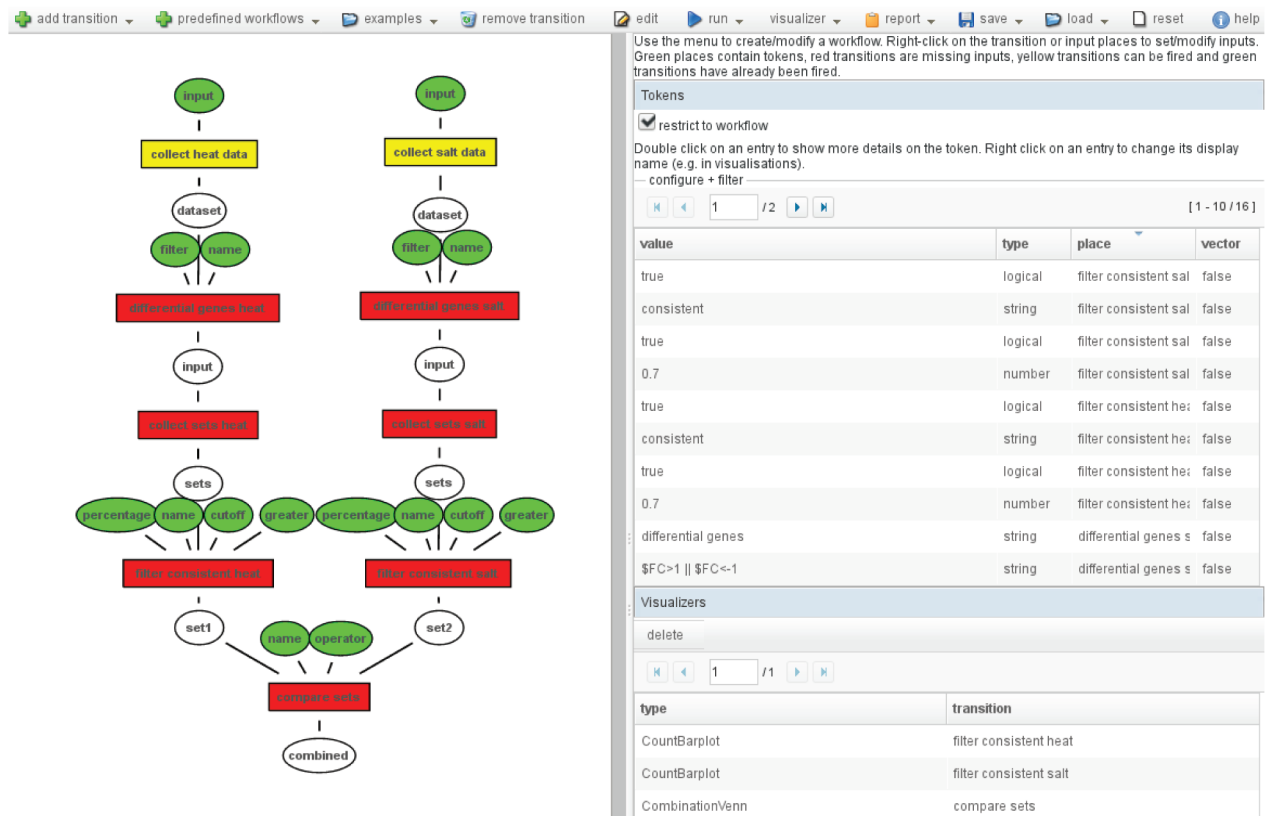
add transition predefined workflows examples remove transition edit run visualizer report save load reset help

input
collect heat data
dataset
filter name
differential genes heat
input
collect sets heat
sets
percentage name cutoff greater
filter consistent heat
set1

input
collect salt data
dataset
filter name
differential genes salt
input
collect sets salt
sets
percentage name cutoff greater
filter consistent salt
set2

name operator
compare sets
combined

Use the menu to create/modify a workflow. Right-click on the transition or input places to set/modify inputs. Green places contain tokens, red transitions are missing inputs, yellow transitions can be fired and green transitions have already been fired.

Tokens

restrict to workflow

Double click on an entry to show more details on the token. Right click on an entry to change its display name (e.g. in visualisations).

configure + filter

1 /2 [ 1 - 10 / 16 ]

| value | type | place | vector |
|---|---|---|---|
| true | logical | filter consistent sal | false |
| consistent | string | filter consistent sal | false |
| true | logical | filter consistent sal | false |
| 0.7 | number | filter consistent sal | false |
| true | logical | filter consistent hea | false |
| consistent | string | filter consistent hea | false |
| true | logical | filter consistent hea | false |
| 0.7 | number | filter consistent hea | false |
| differential genes | string | differential genes s | false |
| $FC>1 \|\| $FC<-1 | string | differential genes s | false |

Visualizers

delete

1 /1

| type | transition |
|---|---|
| CountBarplot | filter consistent heat |
| CountBarplot | filter consistent salt |
| CombinationVenn | compare sets |